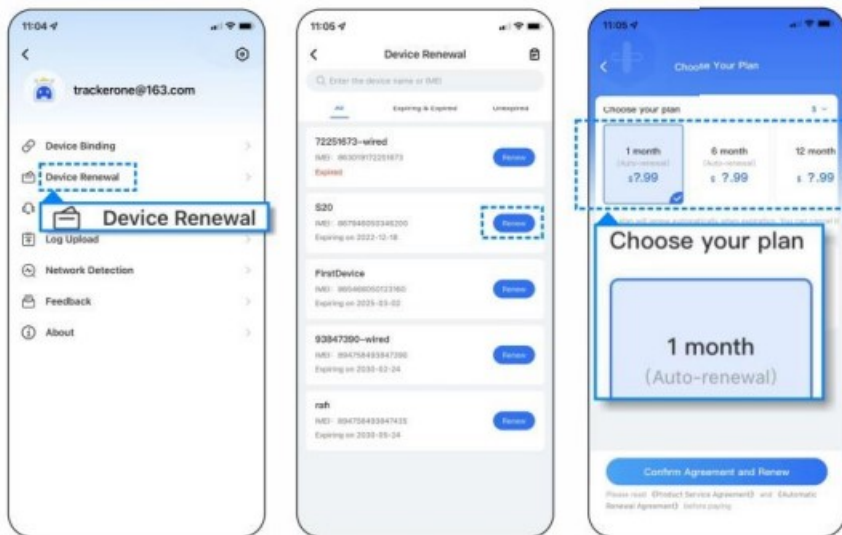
11:04

trackerone@163.com

Device Binding

Device Renewal

Device Renewal

Log Upload

Network Detection

Feedback

About

11:05

Device Renewal

Enter the device name or IMEI

All

Expiring & Expired

Unexpired

72251673-wired

IMEI: 863018172251673

Expired

Renew

S20

IMEI: 867946050346200

Expiring on 2022-12-18

Renew

FirstDevice

IMEI: 865468050123160

Expiring on 2025-03-02

Renew

93847390-wired

IMEI: 894758493847390

Expiring on 2030-02-24

Renew

rah

IMEI: 894758493847435

Expiring on 2030-05-24

Renew

11:05

Choose Your Plan

Choose your plan

1 month
(Auto-renewal)
\$?.99

6 month
(Auto-renewal)
\$ ?.99

12 month
\$ ?.99

Choose your plan

1 month
(Auto-renewal)

Confirm Agreement and Renew

Please read 《Product Service Agreement》 and 《Automatic Renewal Agreement》 before paying